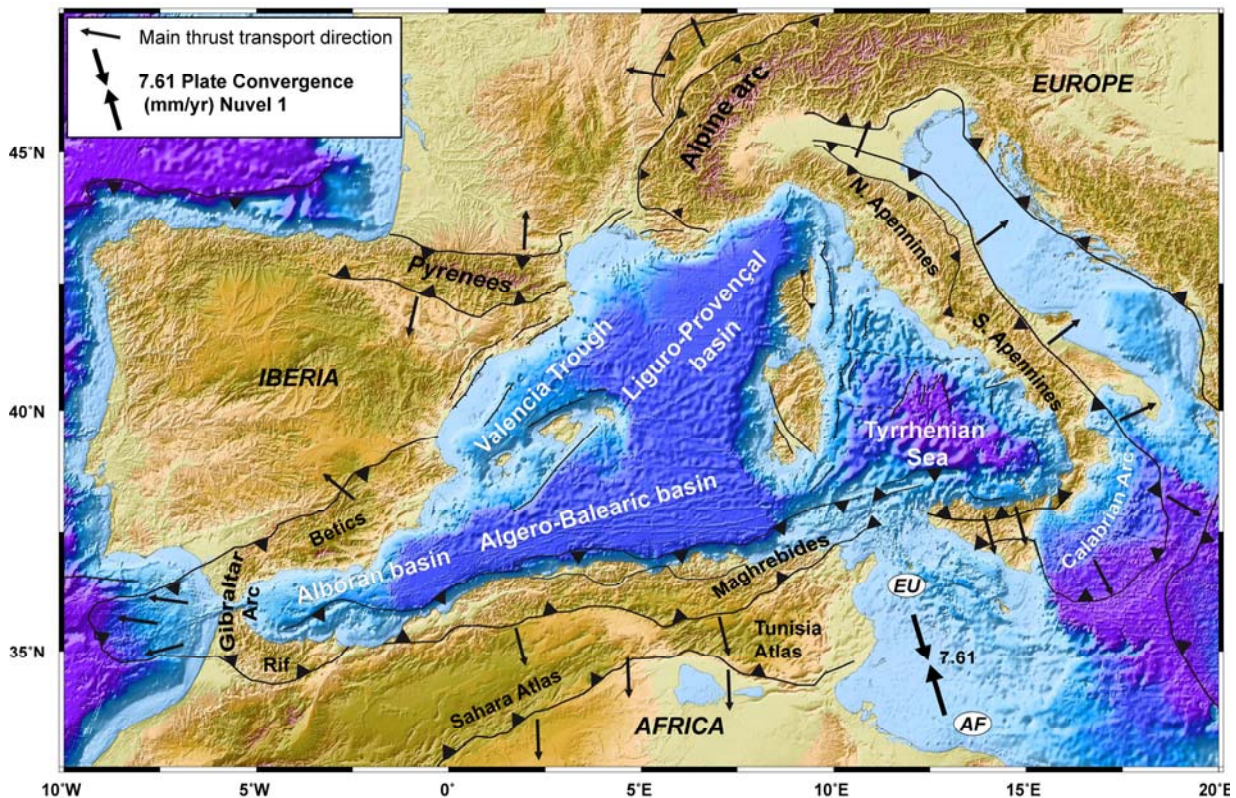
Main thrust transport direction
7.61 Plate Convergence (mm/yr) Nuvel 1

45°N
40°N
35°N

EUROPE
Alpine arc
N. Apennines
S. Apennines
Pyrenees
IBERIA
Valencia Trough
Liguro-Provençal basin
Tyrrhenian Sea
Algero-Balearic basin
Betics
Alboran basin
Gibraltar Arc
Rif
Maghrebides
Calabrian Arc
EU
7.61
AF
Tunisia Atlas
Sahara Atlas
AFRICA

10°W
5°W
0°
5°E
10°E
15°E
20°E